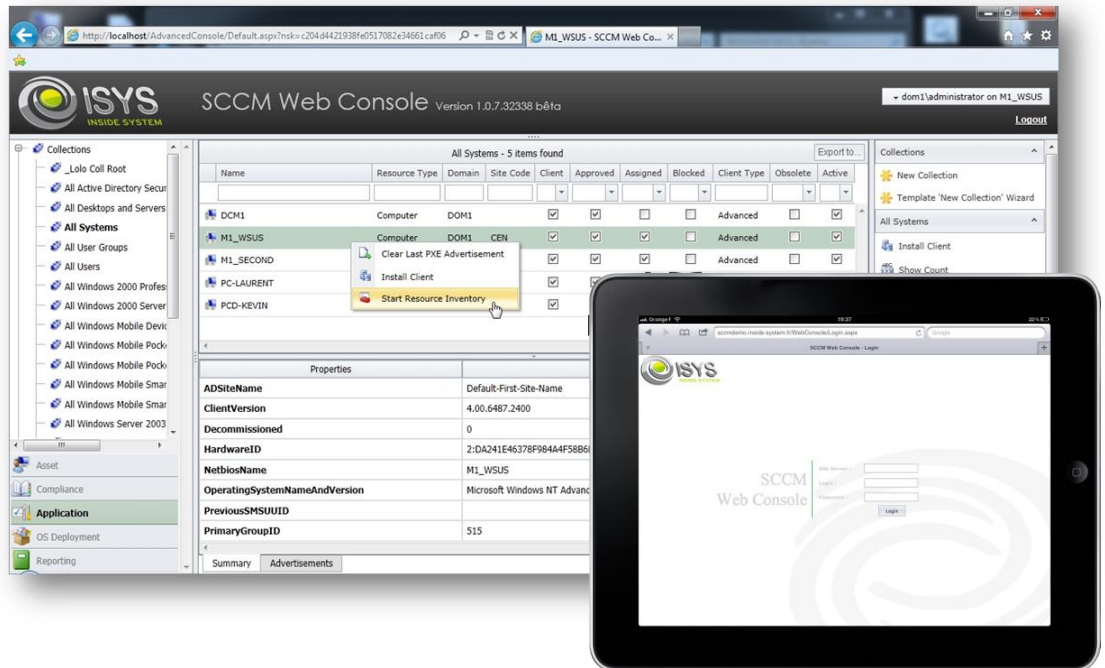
http://localhost/AdvancedConsole/Default.aspx?nsk=c204d4421938fe0517082e34661caf06

M1_WSUS - SCCM Web Co...

ISYS INSIDE SYSTEM

SCCM Web Console Version 1.0.7.32338 bêta

dom1\administrator on M1_WSUS

Logout

Collections
_Lolo Coll Root
All Active Directory Secur
All Desktops and Servers
All Systems
All User Groups
All Users
All Windows 2000 Profes
All Windows 2000 Server
All Windows Mobile Devic
All Windows Mobile Pock
All Windows Mobile Pock
All Windows Mobile Smar
All Windows Mobile Smar
All Windows Server 2003

Asset
Compliance
Application
OS Deployment
Reporting

All Systems - 5 items found

Export to...

| Name | Resource Type | Domain | Site Code | Client | Approved | Assigned | Blocked | Client Type | Obsolete | Active |
|---|---|---|---|---|---|---|---|---|---|---|
| DCM1 | Computer | DOM1 | | ☑ | ☑ | ☐ | ☐ | Advanced | ☐ | ☑ |
| M1_WSUS | Computer | DOM1 | CEN | ☑ | ☑ | ☑ | ☐ | Advanced | ☐ | ☑ |
| M1_SECOND | | | | ☑ | ☑ | ☑ | ☐ | Advanced | ☐ | ☑ |
| PC-LAURENT | | | | ☑ | | | | | | |
| PCD-KEVIN | | | | ☑ | | | | | | |

Clear Last PXE Advertisement
Install Client
Start Resource Inventory

| Properties | |
|---|---|
| ADSiteName | Default-First-Site-Name |
| ClientVersion | 4.00.6487.2400 |
| Decommissioned | 0 |
| HardwareID | 2:DA241E46378F984A4F58B6 |
| NetbiosName | M1_WSUS |
| OperatingSystemNameAndVersion | Microsoft Windows NT Advanc |
| PreviousSMSUUID | |
| PrimaryGroupID | 515 |

Summary
Advertisements

Collections
New Collection
Template 'New Collection' Wizard
All Systems
Install Client
Show Count

Orange F
19:37
sccmdemo.inside-system.fr/WebConsole/Login.aspx
SCCM Web Console - Login

ISYS INSIDE SYSTEM

SCCM
Web Console

Site Server :
Login :
Password :
Login